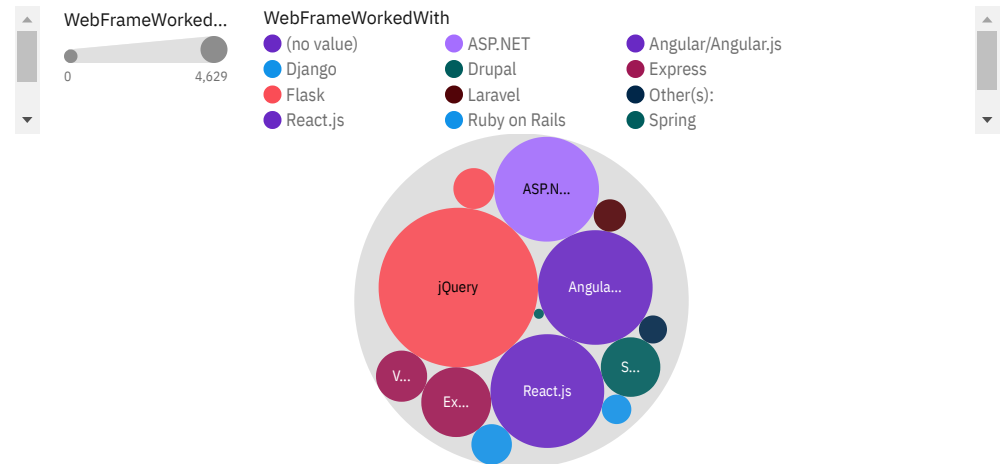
WebFrameWorked...

0

4,629

WebFrameWorkedWith

(no value)

ASP.NET

Angular/Angular.js

Django

Drupal

Express

Flask

Laravel

Other(s):

React.js

Ruby on Rails

Spring

ASP.N...

jQuery

Angula...

V...

Ex...

React.js

S...